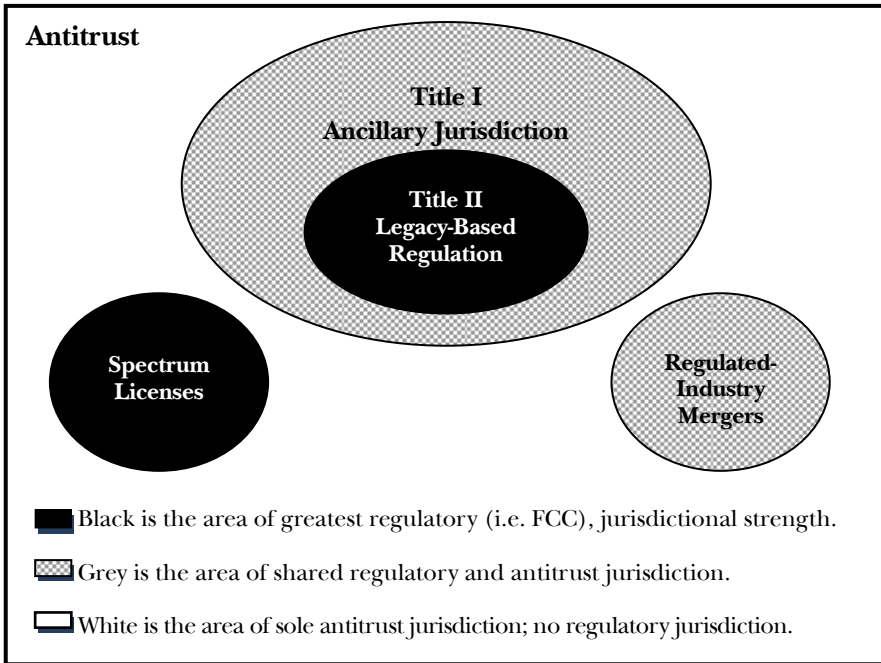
Antitrust

Title I
Ancillary Jurisdiction

Title II
Legacy-Based
Regulation

Spectrum
Licenses

Regulated-
Industry
Mergers

Black is the area of greatest regulatory (i.e. FCC), jurisdictional strength.

Grey is the area of shared regulatory and antitrust jurisdiction.

White is the area of sole antitrust jurisdiction; no regulatory jurisdiction.